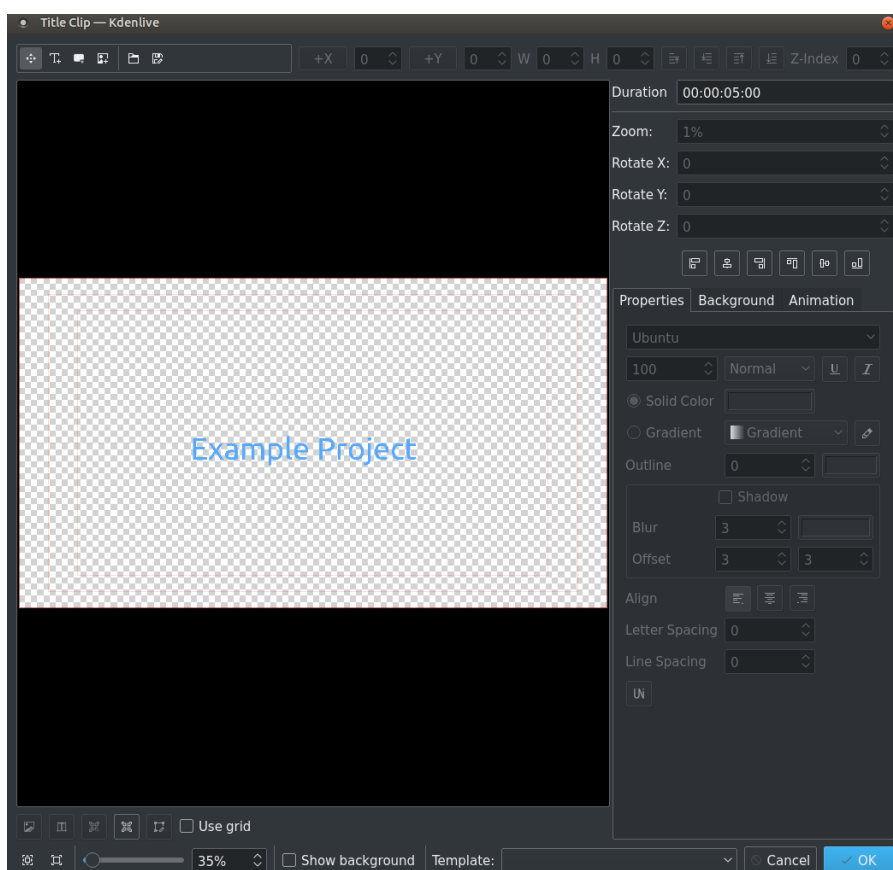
Title Clip — Kdenlive

+X 0 +Y 0 W 0 H 0 Z-Index 0

Duration 00:00:05:00

Zoom: 1%

Rotate X: 0

Rotate Y: 0

Rotate Z: 0

Properties Background Animation

Ubuntu

100 Normal U I

Solid Color

Gradient Gradient

Outline 0

Shadow

Blur 3

Offset 3 3

Align

Letter Spacing 0

Line Spacing 0

UN

Example Project

Use grid

35% Show background Template: Cancel OK